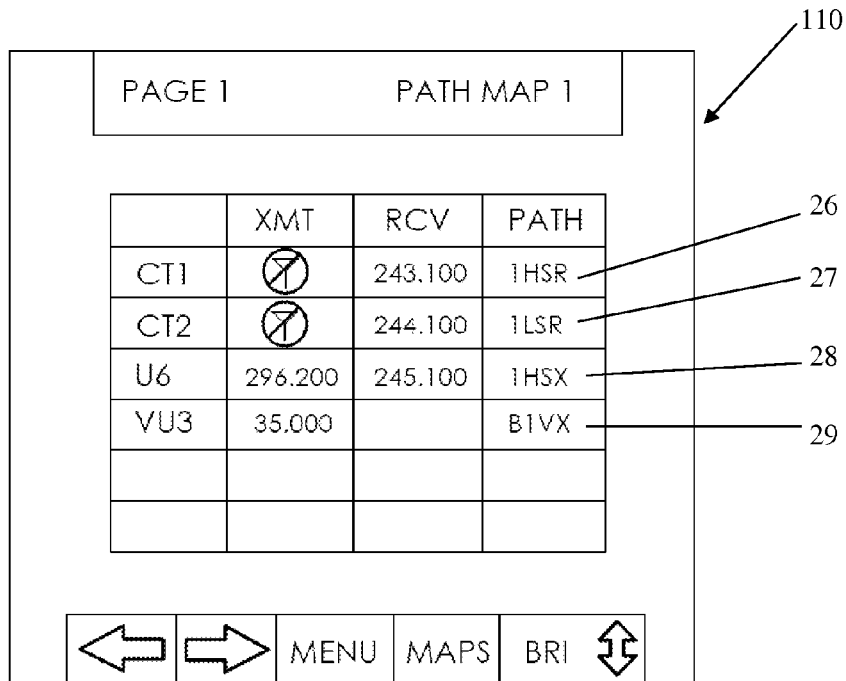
110

PAGE 1 PATH MAP 1

| | XMT | RCV | PATH |
|---|---|---|---|
| CT1 | | 243.100 | 1HSR |
| CT2 | | 244.100 | 1LSR |
| U6 | 296.200 | 245.100 | 1HSX |
| VU3 | 35.000 | | B1VX |
| | | | |
| | | | |

26
27
28
29

MENU MAPS BRI